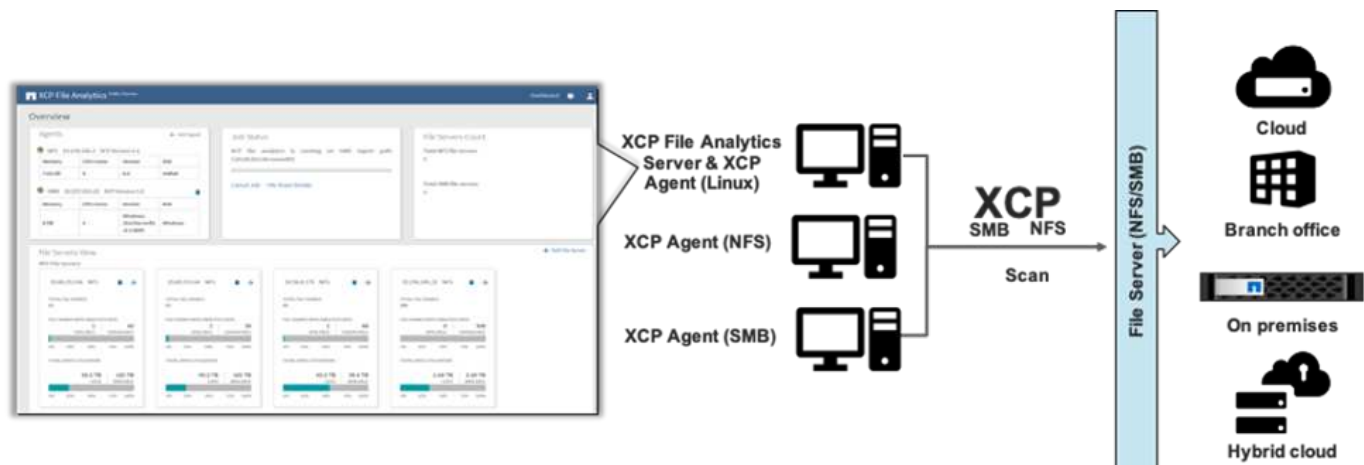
XCP File Analytics

Overview

Agents

Job Status

File Servers Count

File Servers View

XCP File Analytics Server & XCP Agent (Linux)

XCP Agent (NFS)

XCP Agent (SMB)

XCP
SMB NFS

Scan

File Server (NFS/SMB)

Cloud

Branch office

On premises

Hybrid cloud